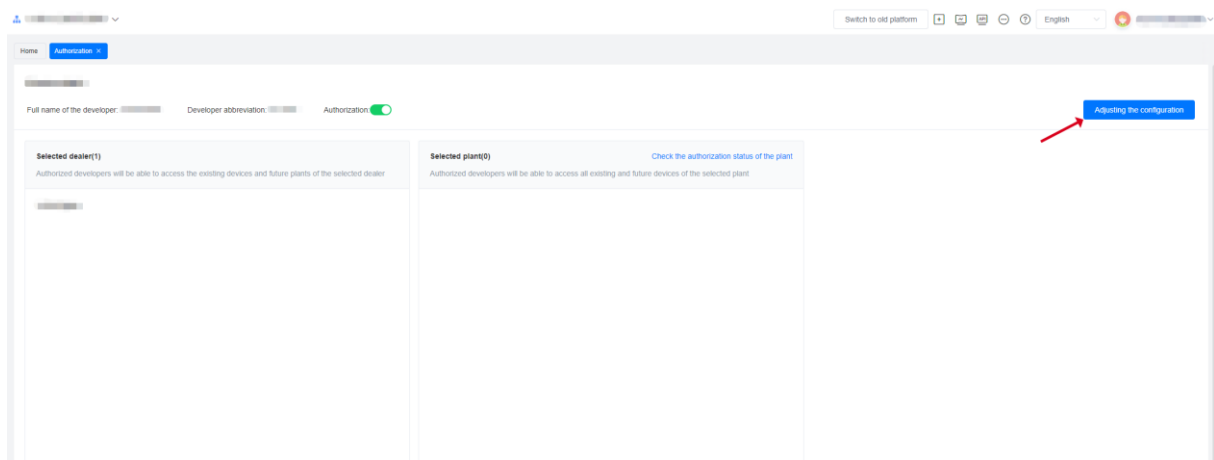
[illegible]

Switch to old platform

English

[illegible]

Home

Authorization ×

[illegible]

Full name of the developer: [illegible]

Developer abbreviation: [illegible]

Authorization:

Adjusting the configuration

Selected dealer(1)

Authorized developers will be able to access the existing devices and future plants of the selected dealer

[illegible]

Selected plant(0)

Check the authorization status of the plant

Authorized developers will be able to access all existing and future devices of the selected plant